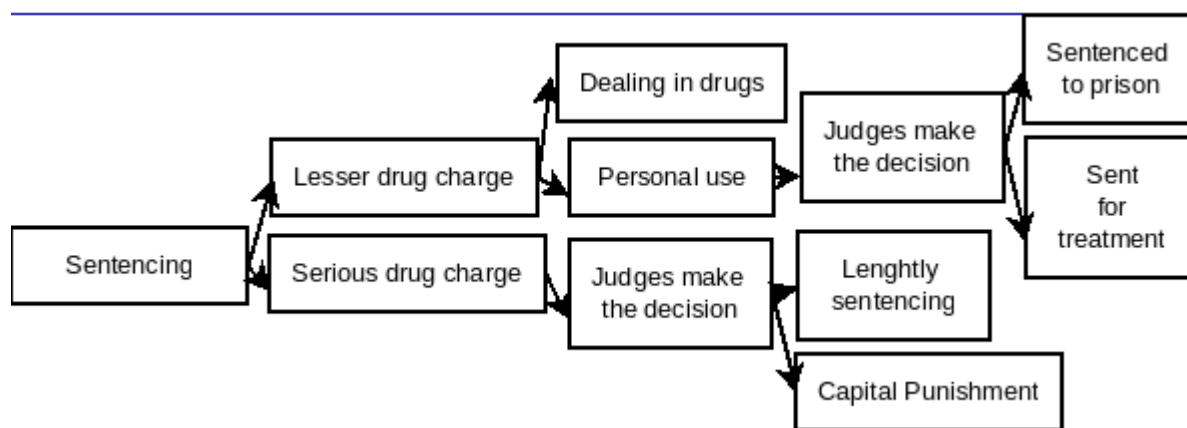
Sentencing

Lesser drug charge

Serious drug charge

Dealing in drugs

Personal use

Judges make the decision

Sentenced to prison

Sent for treatment

Judges make the decision

Lenghtly sentencing

Capital Punishment